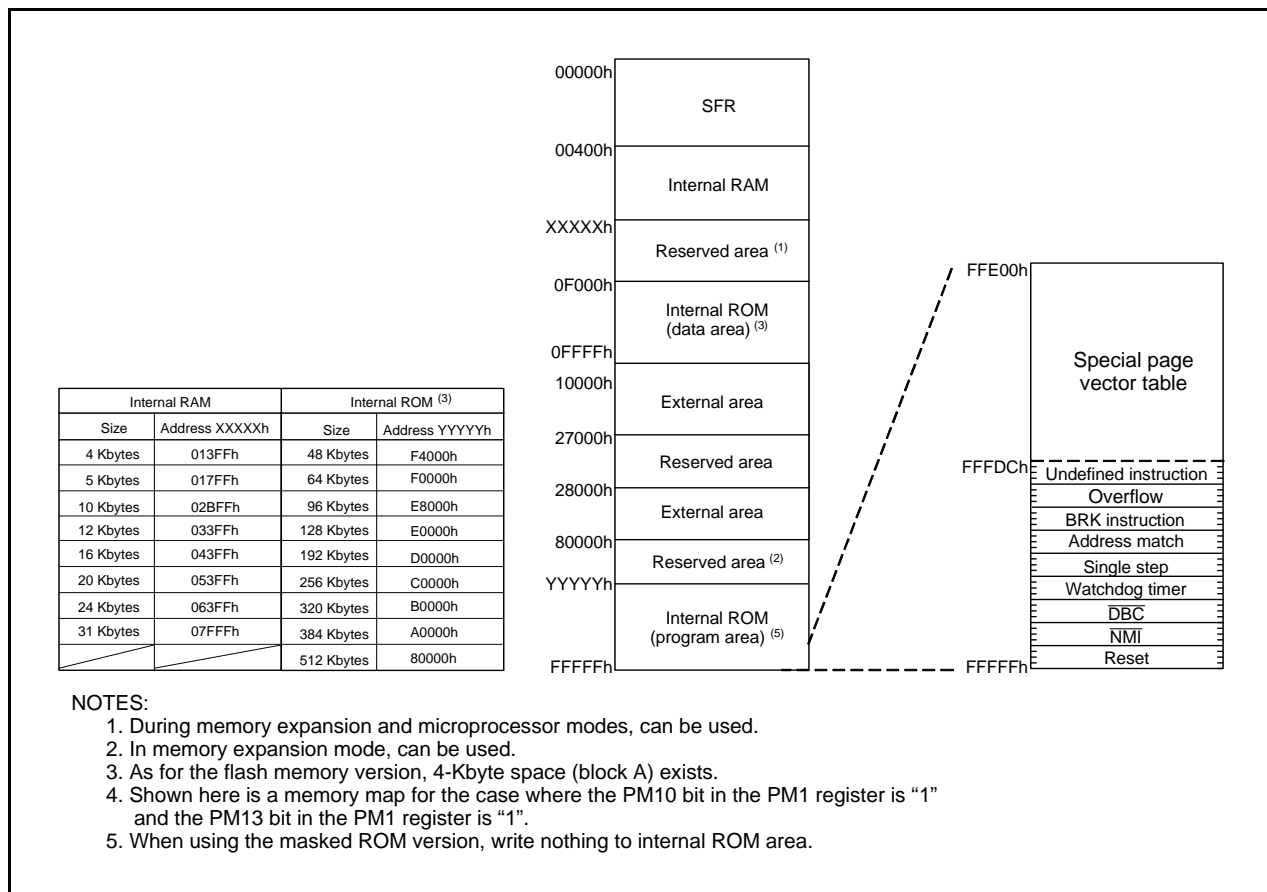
| Internal RAM | | Internal ROM $^{(3)}$ | |
|---|---|---|---|
| Size | Address XXXXXh | Size | Address YYYYYh |
| 4 Kbytes | 013FFh | 48 Kbytes | F4000h |
| 5 Kbytes | 017FFh | 64 Kbytes | F0000h |
| 10 Kbytes | 02BFFh | 96 Kbytes | E8000h |
| 12 Kbytes | 033FFh | 128 Kbytes | E0000h |
| 16 Kbytes | 043FFh | 192 Kbytes | D0000h |
| 20 Kbytes | 053FFh | 256 Kbytes | C0000h |
| 24 Kbytes | 063FFh | 320 Kbytes | B0000h |
| 31 Kbytes | 07FFFh | 384 Kbytes | A0000h |
| | | 512 Kbytes | 80000h |

00000h
SFR
00400h
Internal RAM
XXXXXh
Reserved area $^{(1)}$
0F000h
Internal ROM (data area) $^{(3)}$
0FFFFh
10000h
External area
27000h
Reserved area
28000h
External area
80000h
Reserved area $^{(2)}$
YYYYYh
Internal ROM (program area) $^{(5)}$
FFFFFh

FFE00h
Special page vector table
FFFDCh
Undefined instruction
Overflow
BRK instruction
Address match
Single step
Watchdog timer
$\overline{DBC}$
$\overline{NMI}$
Reset
FFFFFh

NOTES:
1. During memory expansion and microprocessor modes, can be used.
2. In memory expansion mode, can be used.
3. As for the flash memory version, 4-Kbyte space (block A) exists.
4. Shown here is a memory map for the case where the PM10 bit in the PM1 register is "1" and the PM13 bit in the PM1 register is "1".
5. When using the masked ROM version, write nothing to internal ROM area.